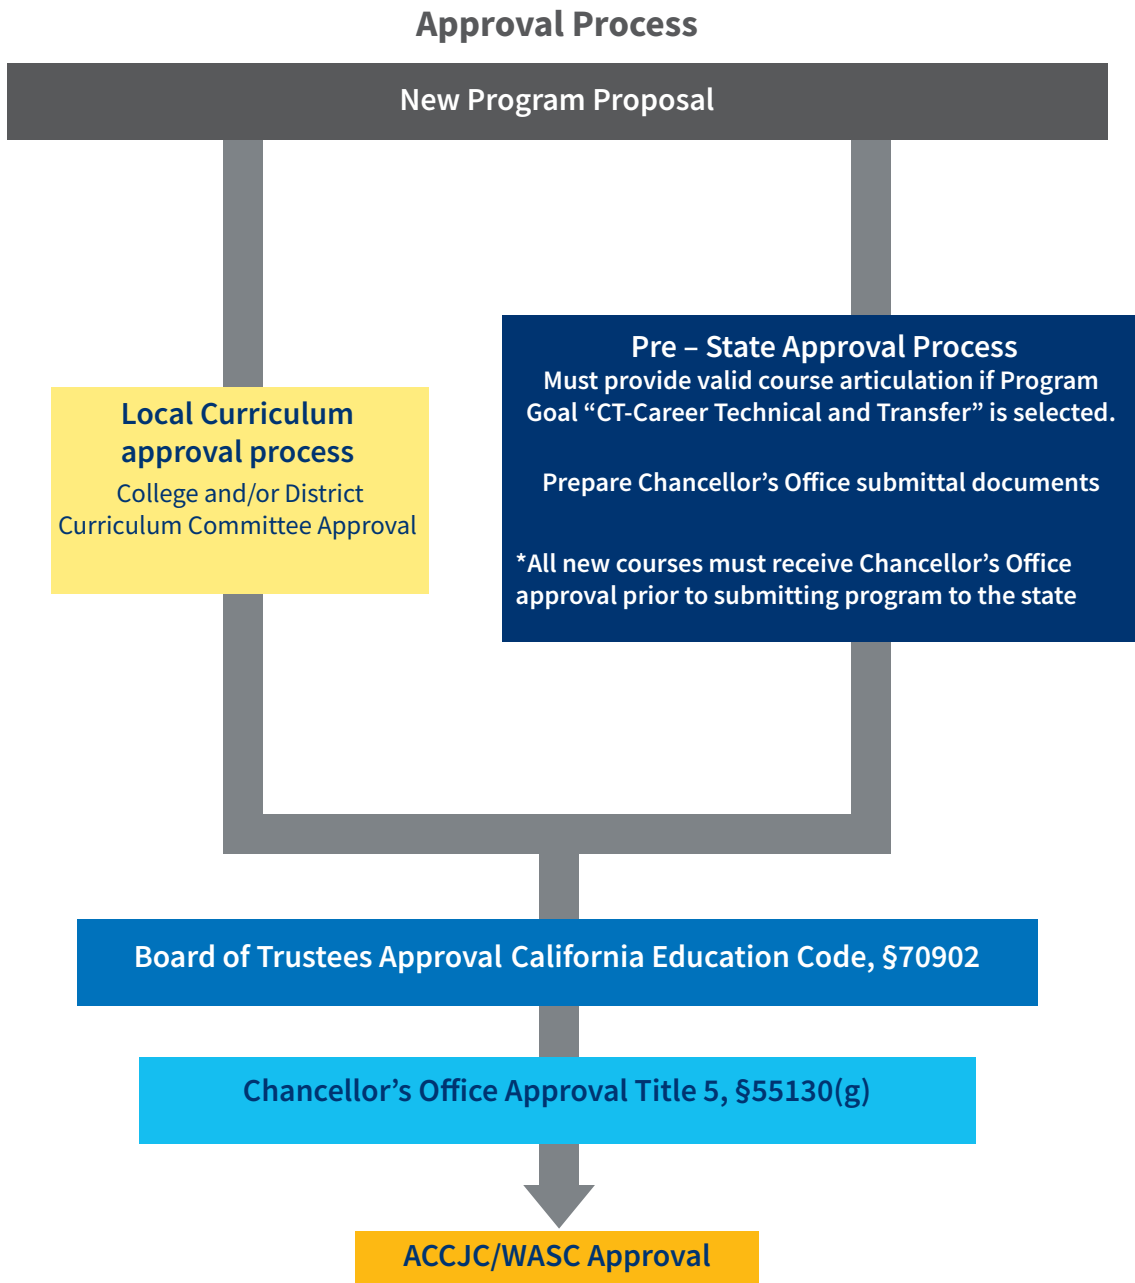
Approval Process

New Program Proposal

Local Curriculum approval process
College and/or District Curriculum Committee Approval

Pre – State Approval Process
Must provide valid course articulation if Program Goal "CT-Career Technical and Transfer" is selected.

Prepare Chancellor's Office submittal documents

*All new courses must receive Chancellor's Office approval prior to submitting program to the state

Board of Trustees Approval California Education Code, §70902

Chancellor's Office Approval Title 5, §55130(g)

ACCJC/WASC Approval